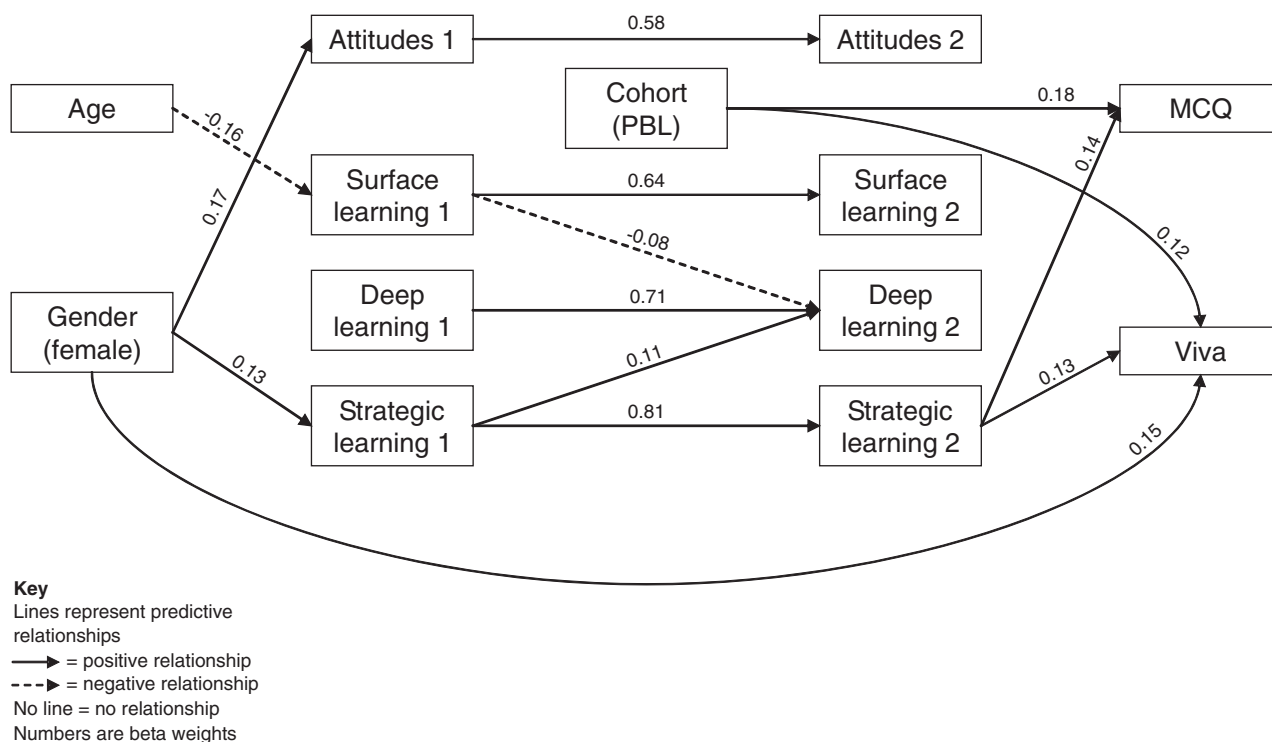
Attitudes 1
0.58
Attitudes 2
Age
-0.16
Cohort (PBL)
0.18
MCQ
0.17
Surface learning 1
0.64
Surface learning 2
0.14
-0.08
0.12
Gender (female)
Deep learning 1
0.71
Deep learning 2
0.11
Viva
0.13
0.13
Strategic learning 1
0.81
Strategic learning 2
0.15

Key
Lines represent predictive relationships
= positive relationship
= negative relationship
No line = no relationship
Numbers are beta weights